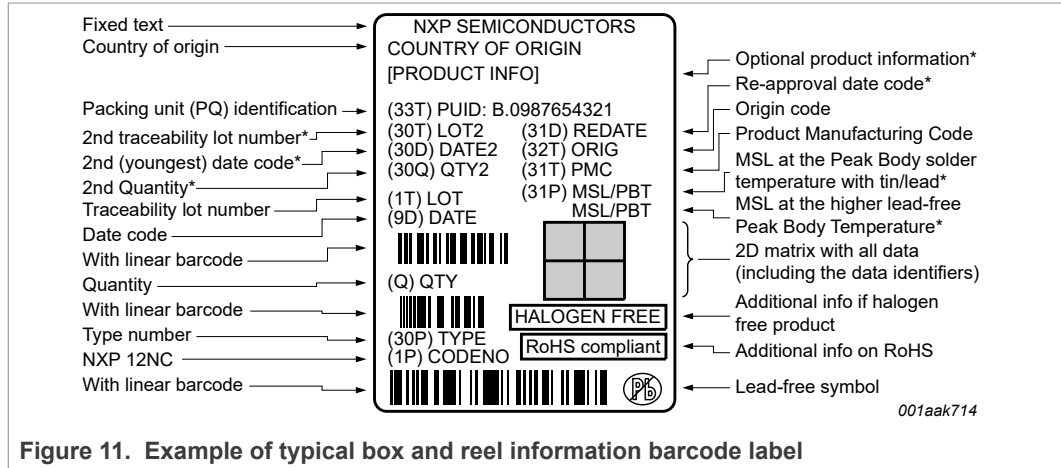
Fixed text
Country of origin
Packing unit (PQ) identification
2nd traceability lot number*
2nd (youngest) date code*
2nd Quantity*
Traceability lot number
Date code
With linear barcode
Quantity
With linear barcode
Type number
NXP 12NC
With linear barcode

NXP SEMICONDUCTORS
COUNTRY OF ORIGIN
[PRODUCT INFO]
(33T) PUID: B.0987654321
(30T) LOT2
(30D) DATE2
(30Q) QTY2
(1T) LOT
(9D) DATE
(31D) REDATE
(32T) ORIG
(31T) PMC
(31P) MSL/PBT
MSL/PBT
(Q) QTY
HALOGEN FREE
(30P) TYPE
(1P) CODENO
RoHS compliant

Optional product information*
Re-approval date code*
Origin code
Product Manufacturing Code
MSL at the Peak Body solder temperature with tin/lead*
MSL at the higher lead-free Peak Body Temperature*
2D matrix with all data (including the data identifiers)
Additional info if halogen free product
Additional info on RoHS
Lead-free symbol

001aak714

Figure 11. Example of typical box and reel information barcode label